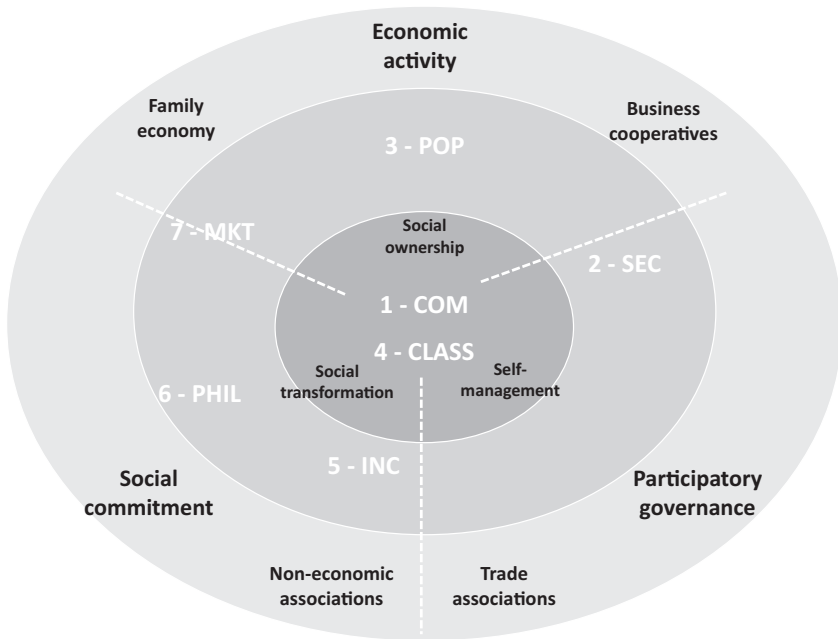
Economic activity

Family economy

Business cooperatives

3 - POP

7 - MKT

Social ownership

2 - SEC

1 - COM

4 - CLASS

Social transformation

Self-management

6 - PHIL

5 - INC

Social commitment

Participatory governance

Non-economic associations

Trade associations